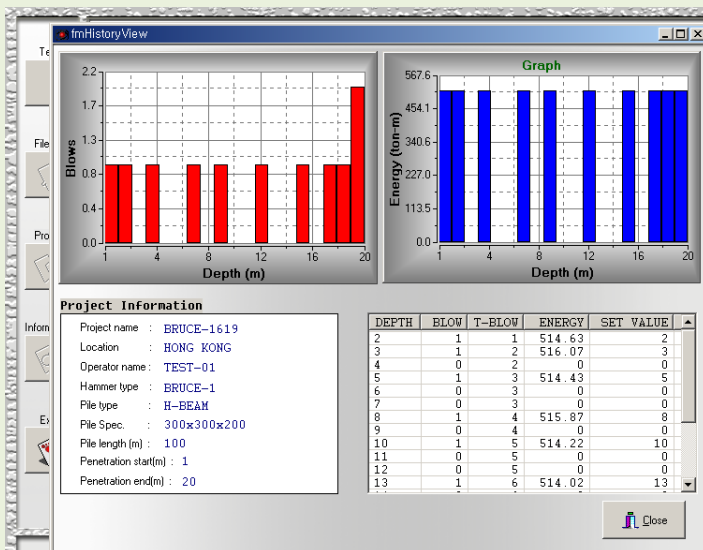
fmHistoryView

Te
File
Pro
Inform
Ex

2.2
1.7
1.3
0.8
0.4
0.0
Blows
1 4 8 12 16 20
Depth (m)

Graph
567.6
454.1
340.6
227.0
113.5
0.0
Energy (ton-m)
1 4 8 12 16 20
Depth (m)

Project Information

Project name : BRUCE-1619
Location : HONG KONG
Operator name : TEST-01
Hammer type : BRUCE-1
Pile type : H-BEAM
Pile Spec. : 300x300x200
Pile length (m) : 100
Penetration start(m) : 1
Penetration end(m) : 20

| DEPTH | BLOW | T-BLOW | ENERGY | SET VALUE |
|---|---|---|---|---|
| 2 | 1 | 1 | 514.63 | 2 |
| 3 | 1 | 2 | 516.07 | 3 |
| 4 | 0 | 2 | 0 | 0 |
| 5 | 1 | 3 | 514.43 | 5 |
| 6 | 0 | 3 | 0 | 0 |
| 7 | 0 | 3 | 0 | 0 |
| 8 | 1 | 4 | 515.87 | 8 |
| 9 | 0 | 4 | 0 | 0 |
| 10 | 1 | 5 | 514.22 | 10 |
| 11 | 0 | 5 | 0 | 0 |
| 12 | 0 | 5 | 0 | 0 |
| 13 | 1 | 6 | 514.02 | 13 |

Close